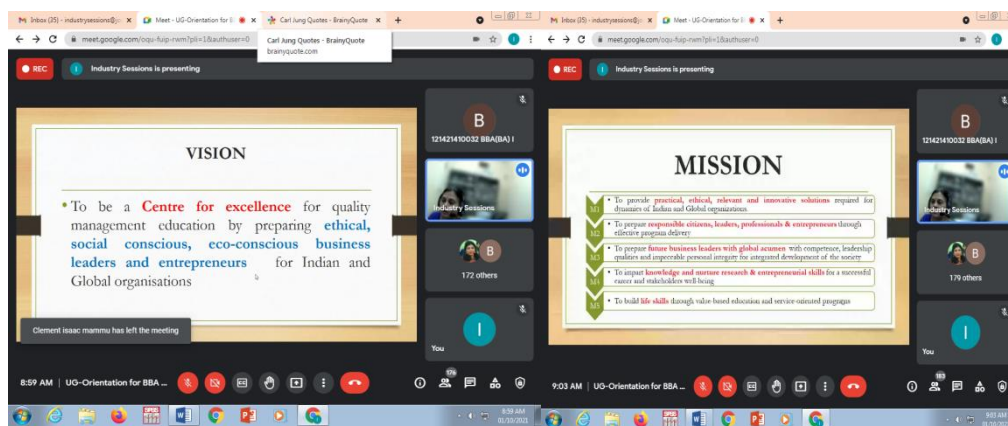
Inbox (35) - industrysessions@ | Meet - UG-Orientation for | Carl Jung Quotes - BrainyQuote

meet.google.com/oqu-fuip-rwm?pli=1&authuser=0

Carl Jung Quotes - BrainyQuote
brainyquote.com

REC

Industry Sessions is presenting

VISION

• To be a Centre for excellence for quality management education by preparing ethical, social conscious, eco-conscious business leaders and entrepreneurs for Indian and Global organisations

Clement isaac mammu has left the meeting

B
121421410032 BBA(BA) I

Industry Sessions

B
172 others

I
You

8:59 AM | UG-Orientation for BBA ...

176

8:59 AM
01/10/2021

Inbox (35) - industrysessions@ | Meet - UG-Orientation for

meet.google.com/oqu-fuip-rwm?pli=1&authuser=0

REC

Industry Sessions is presenting

MISSION

M1 • To provide practical, ethical, relevant and innovative solutions required for dynamics of Indian and Global organizations

M2 • To prepare responsible citizens, leaders, professionals & entrepreneurs through effective program delivery

M3 • To prepare future business leaders with global acumen with competence, leadership qualities and impeccable personal integrity for integrated development of the society

M4 • To impart knowledge and nurture research & entrepreneurial skills for a successful career and stakeholders well-being

M5 • To build life skills through value-based education and service-oriented programs

B
121421410032 BBA(BA) I

Industry Sessions

B
179 others

I
You

9:03 AM | UG-Orientation for BBA ...

183

9:03 AM
01/10/2021